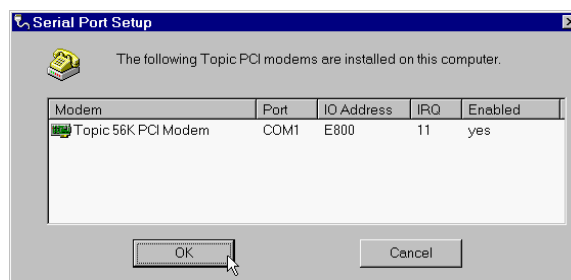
Serial Port Setup

The following Topic PCI modems are installed on this computer.

| Modem | Port | IO Address | IRQ | Enabled |
|---|---|---|---|---|
| Topic 56K PCI Modem | COM1 | E800 | 11 | yes |

OK

Cancel